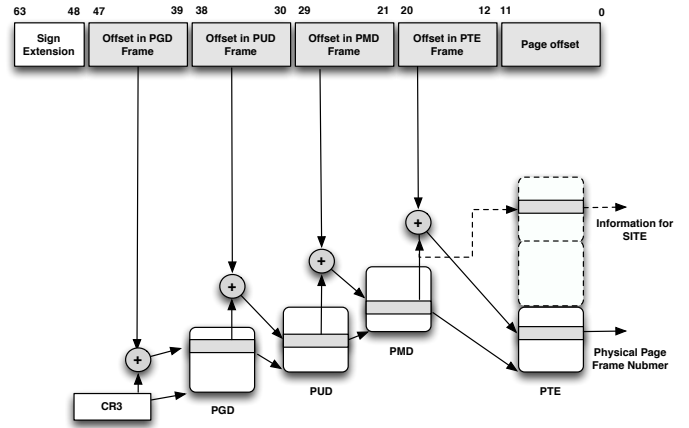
63 48 47 39 38 30 29 21 20 12 11 0

Sign Extension

Offset in PGD Frame

Offset in PUD Frame

Offset in PMD Frame

Offset in PTE Frame

Page offset

+

+

+

+

Information for SITE

PMD

PUD

PGD

CR3

PTE

Physical Page Frame Nubmer